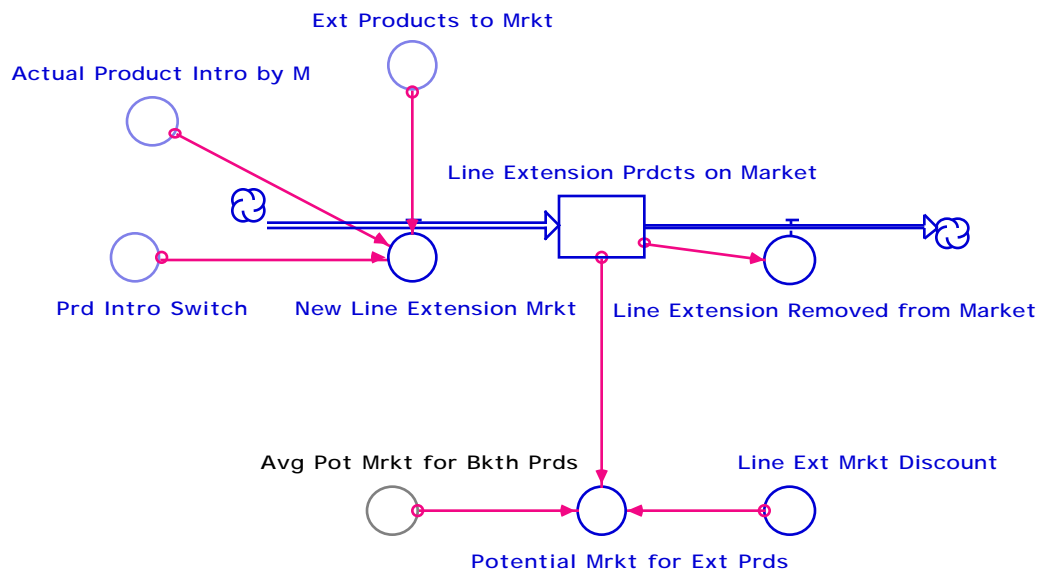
Ext Products to Mrkt

Actual Product Intro by M

Line Extension Prdcts on Market

Prd Intro Switch

New Line Extension Mrkt

Line Extension Removed from Market

Avg Pot Mrkt for Bkth Prds

Line Ext Mrkt Discount

Potential Mrkt for Ext Prds